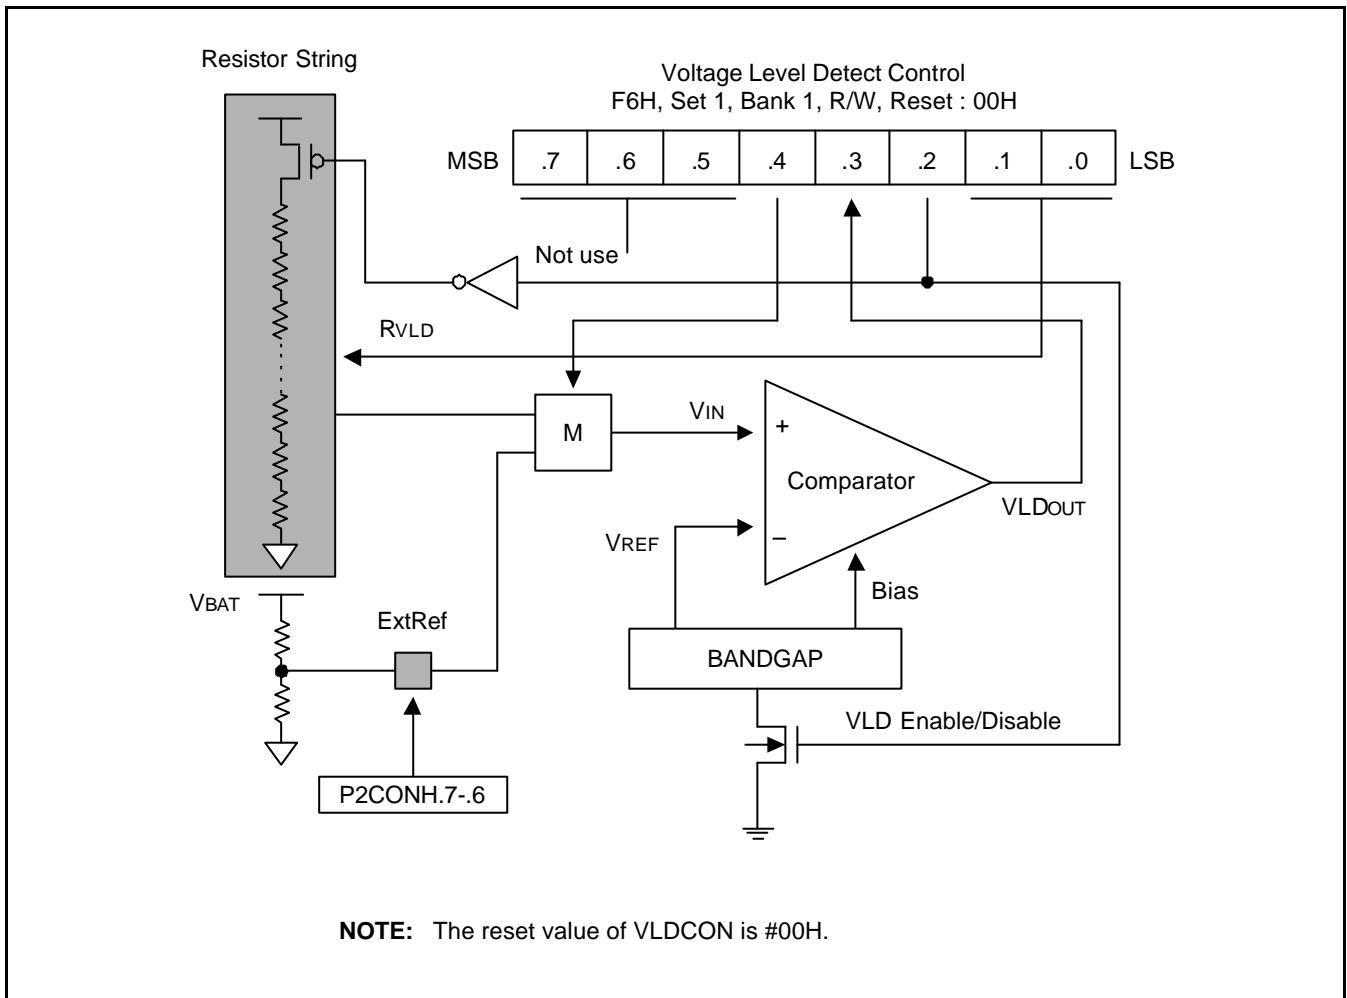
Resistor String

Voltage Level Detect Control
F6H, Set 1, Bank 1, R/W, Reset : 00H

MSB

| .7 | .6 | .5 | .4 | .3 | .2 | .1 | .0 |
|---|---|---|---|---|---|---|---|

LSB

Not use

RVLD

M

VIN

+

Comparator

VLDOUT

VREF

–

Bias

VBAT

ExtRef

BANDGAP

VLD Enable/Disable

P2CONH.7-.6

**NOTE:** The reset value of VLDCON is #00H.